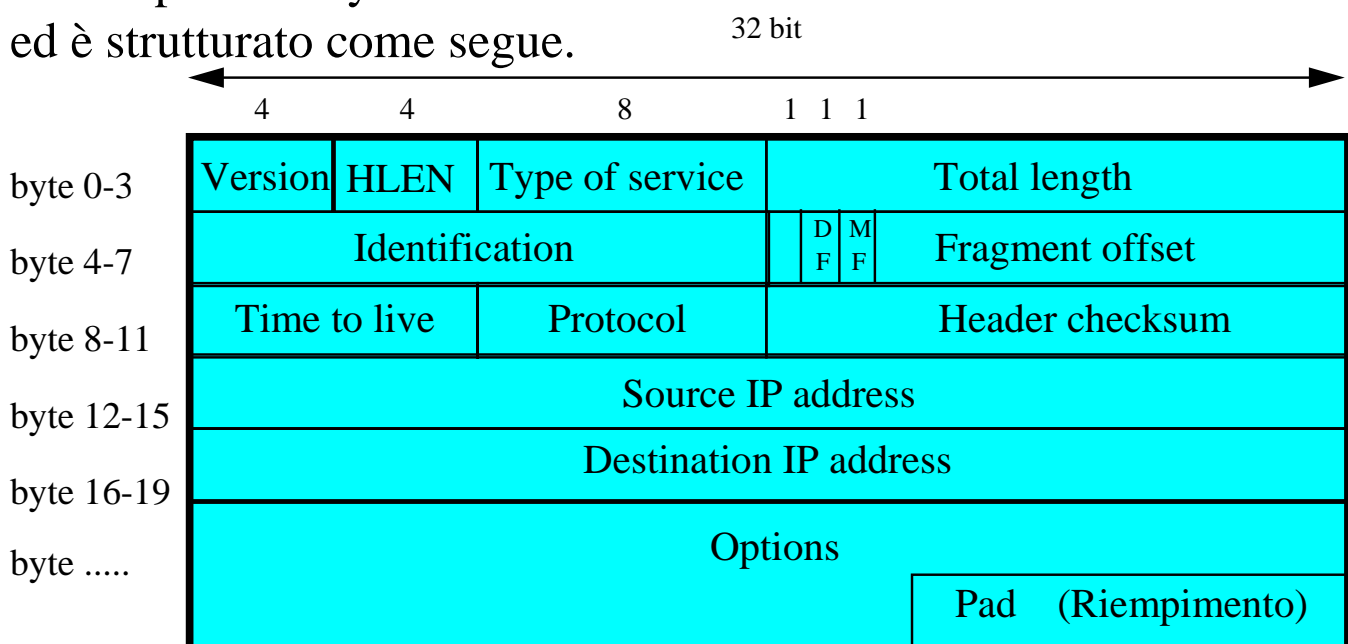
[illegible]
ed è strutturato come segue.

32 bit

4 4 8 1 1 1

byte 0-3
byte 4-7
byte 8-11
byte 12-15
byte 16-19
byte .....

| Version | HLEN | Type of service | Total length |
|---|---|---|---|
| Identification | | DF MF | Fragment offset |
| Time to live | | Protocol | Header checksum |
| Source IP address | | | |
| Destination IP address | | | |
| Options | | | |
| | | | Pad (Riempimento) |